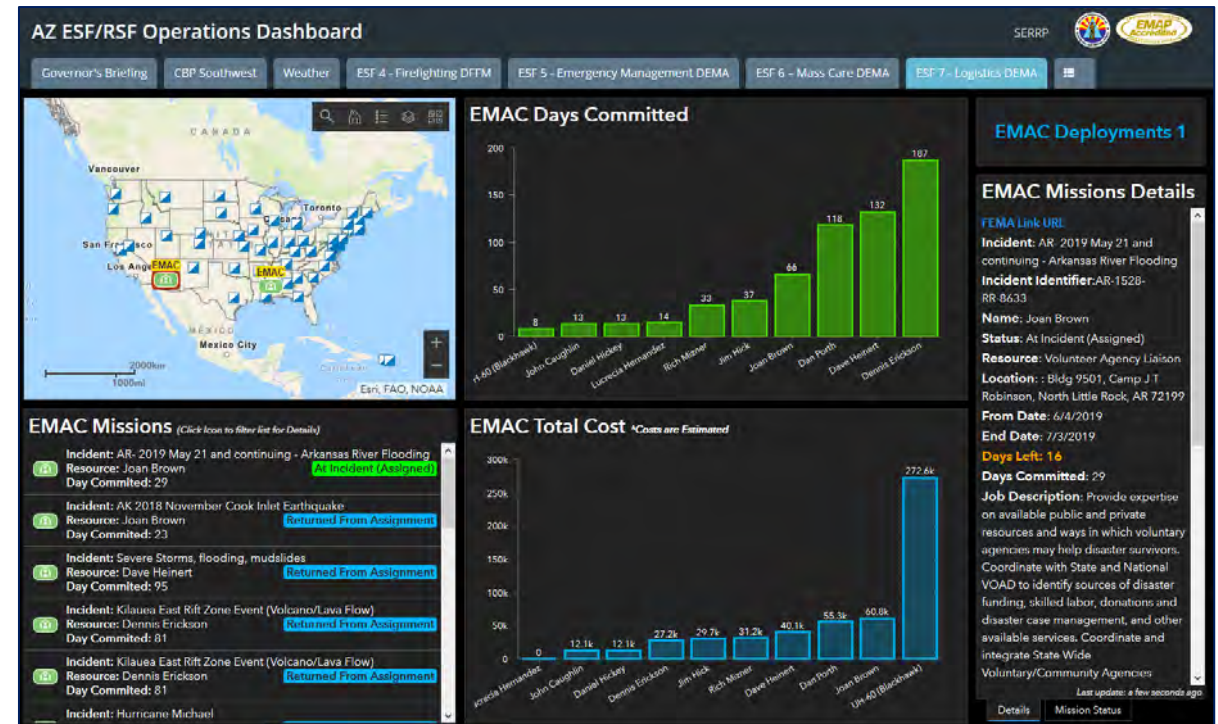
AZ ESF/RSF Operations Dashboard

SERRP

EMAP Accredited

Governor's Briefing | CBP Southwest | Weather | ESF 4 - Firefighting DFFM | ESF 5 - Emergency Management DEMA | ESF 6 - Mass Care DEMA | ESF 7 - Logistics DEMA

CANADA
Vancouver
Toronto
San Francisco
Los Angeles
EMAC
EMAC
MEXICO
Mexico City
2000km
1000mi
Esri, FAO, NOAA

EMAC Days Committed

| | |
|---|---|
| rt-60 (Blackhawk) | 8 |
| John Caughlin | 13 |
| Daniel Hickey | 13 |
| Lucrecia Hernandez | 14 |
| Rich Mizner | 33 |
| Jim Hick | 37 |
| Joan Brown | 66 |
| Dan Porth | 118 |
| Dave Heinert | 132 |
| Dennis Erickson | 187 |

200
150
100
50
0

EMAC Deployments 1

EMAC Missions Details

FEMA Link URL
Incident: AR- 2019 May 21 and continuing - Arkansas River Flooding
Incident Identifier:AR-1528-RR-8633
Name: Joan Brown
Status: At Incident (Assigned)
Resource: Volunteer Agency Liaison
Location: : Bldg 9501, Camp J T Robinson, North Little Rock, AR 72199
From Date: 6/4/2019
End Date: 7/3/2019
Days Left: 16
Days Committed: 29
Job Description: Provide expertise on available public and private resources and ways in which voluntary agencies may help disaster survivors. Coordinate with State and National VOAD to identify sources of disaster funding, skilled labor, donations and disaster case management, and other available services. Coordinate and integrate State Wide Voluntary/Community Agencies

Last update: a few seconds ago

Details | Mission Status

EMAC Missions (Click icon to filter list for Details)

Incident: AR- 2019 May 21 and continuing - Arkansas River Flooding
Resource: Joan Brown
Day Commited: 29
At Incident (Assigned)

Incident: AK 2018 November Cook Inlet Earthquake
Resource: Joan Brown
Day Commited: 23
Returned From Assignment

Incident: Severe Storms, flooding, mudslides
Resource: Dave Heinert
Day Commited: 95
Returned From Assignment

Incident: Kilauea East Rift Zone Event (Volcano/Lava Flow)
Resource: Dennis Erickson
Day Commited: 81
Returned From Assignment

Incident: Kilauea East Rift Zone Event (Volcano/Lava Flow)
Resource: Dennis Erickson
Day Commited: 81
Returned From Assignment

Incident: Hurricane Michael

EMAC Total Cost *Costs are Estimated

| | |
|---|---|
| Lucrecia Hernandez | 0 |
| John Caughlin | 12.1k |
| Daniel Hickey | 12.1k |
| Dennis Erickson | 27.2k |
| Jim Hick | 29.7k |
| Rich Mizner | 31.2k |
| Dave Heinert | 40.1k |
| Dan Porth | 55.5k |
| Joan Brown | 60.8k |
| UH-60 (Blackhawk) | 272.6k |

300k
250k
200k
150k
100k
50k
0